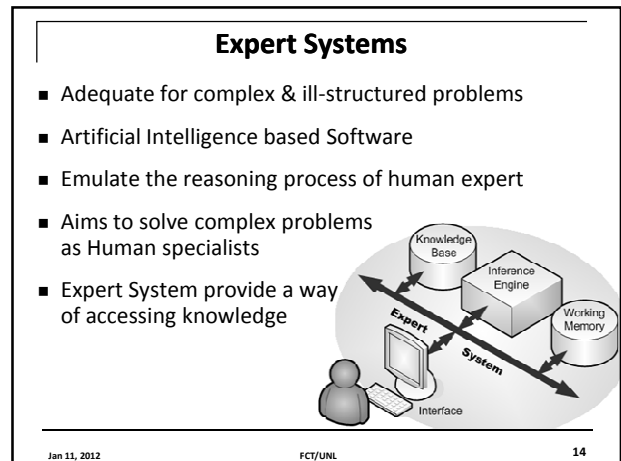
Expert Systems

- Adequate for complex & ill-structured problems
- Artificial Intelligence based Software
- Emulate the reasoning process of human expert
- Aims to solve complex problems as Human specialists
- Expert System provide a way of accessing knowledge

Knowledge Base

Inference Engine

Working Memory

Expert

System

Interface

Jan 11, 2012

FCT/UNL

14